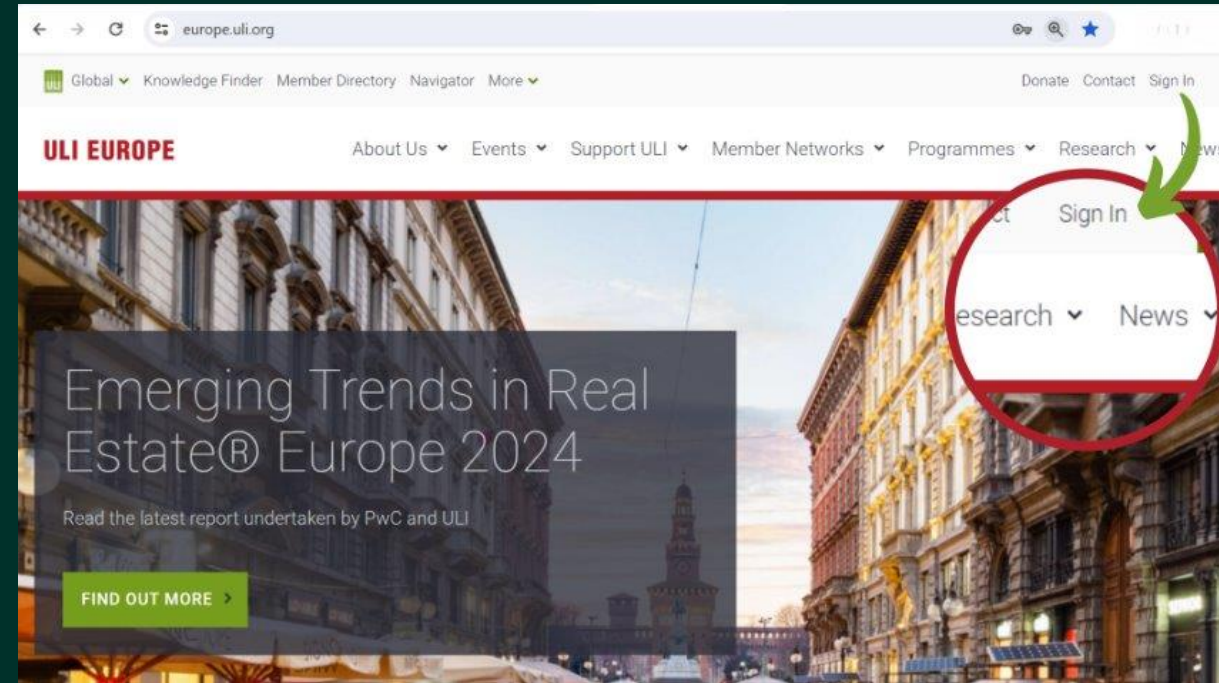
europe.uli.org

ULI Global Knowledge Finder Member Directory Navigator More

Donate Contact Sign In

ULI EUROPE

About Us Events Support ULI Member Networks Programmes Research News

ct Sign In

esearch News

Emerging Trends in Real Estate® Europe 2024

Read the latest report undertaken by PwC and ULI

FIND OUT MORE